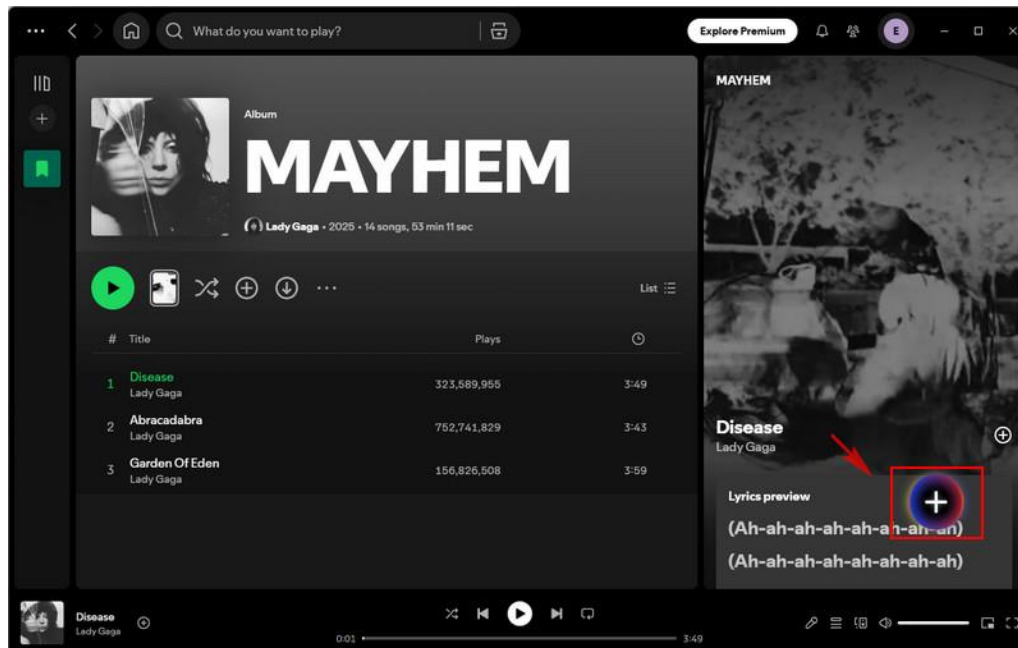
What do you want to play?

Explore Premium

E

Album

MAYHEM

Lady Gaga • 2025 • 14 songs, 53 min 11 sec

List

| # | Title | Plays | |
|---|---|---|---|
| 1 | Disease<br>Lady Gaga | 323,589,955 | 3:49 |
| 2 | Abracadabra<br>Lady Gaga | 752,741,829 | 3:43 |
| 3 | Garden Of Eden<br>Lady Gaga | 156,826,508 | 3:59 |

MAYHEM

Disease
Lady Gaga

Lyrics preview

(Ah-ah-ah-ah-ah-ah-ah-ah)
(Ah-ah-ah-ah-ah-ah-ah-ah)

Disease
Lady Gaga

0:01
3:49